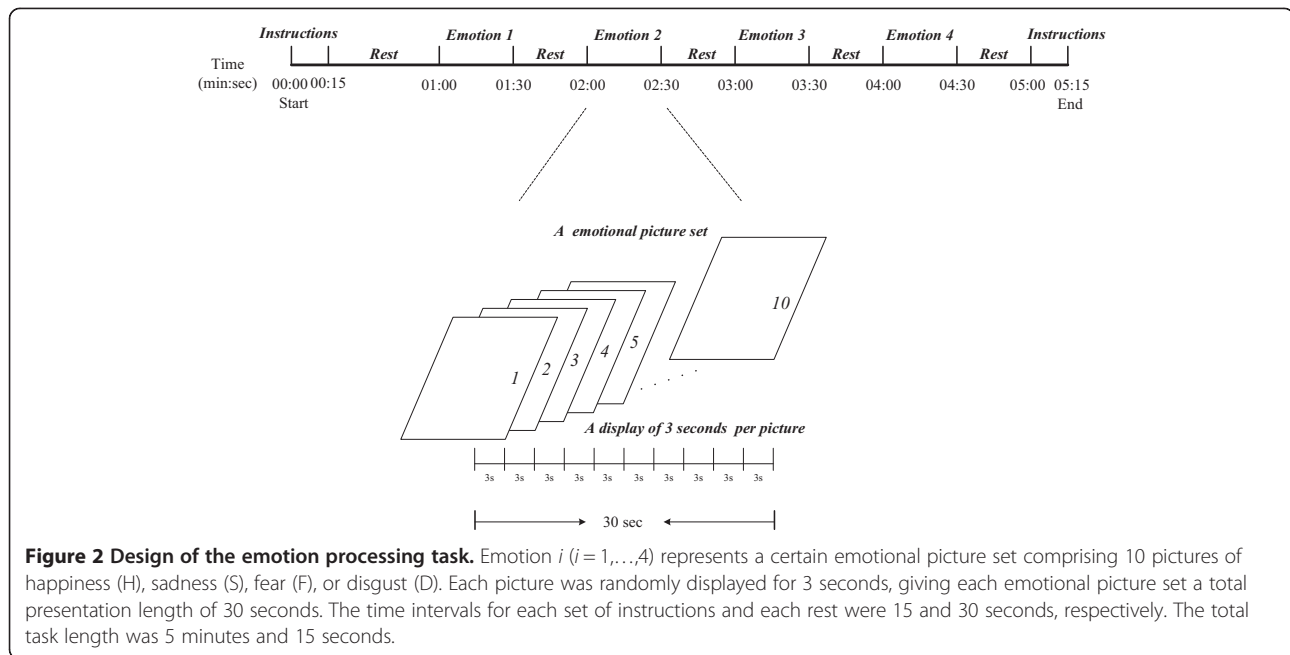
Instructions Rest Emotion 1 Rest Emotion 2 Rest Emotion 3 Rest Emotion 4 Rest Instructions

Time (min:sec) 00:00 Start 00:15 01:00 01:30 02:00 02:30 03:00 03:30 04:00 04:30 05:00 05:15 End

A emotional picture set

1 2 3 4 5 . . . . 10

A display of 3 seconds per picture

3s 3s 3s 3s 3s 3s 3s 3s 3s 3s

30 sec

**Figure 2 Design of the emotion processing task.** Emotion $i$ ($i = 1,\ldots,4$) represents a certain emotional picture set comprising 10 pictures of happiness (H), sadness (S), fear (F), or disgust (D). Each picture was randomly displayed for 3 seconds, giving each emotional picture set a total presentation length of 30 seconds. The time intervals for each set of instructions and each rest were 15 and 30 seconds, respectively. The total task length was 5 minutes and 15 seconds.